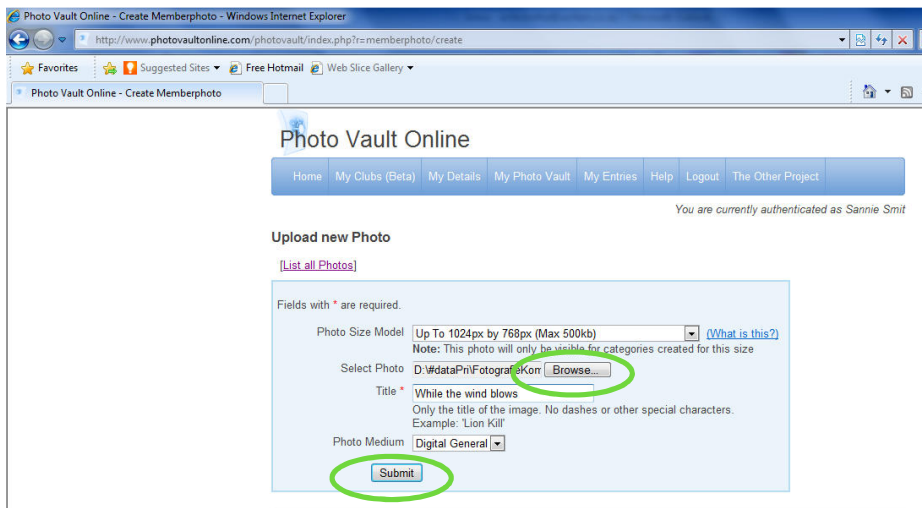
Photo Vault Online - Create Memberphoto - Windows Internet Explorer

http://www.photovaultonline.com/photovault/index.php?r=memberphoto/create

Favorites | Suggested Sites ▾ | Free Hotmail | Web Slice Gallery ▾

Photo Vault Online - Create Memberphoto

Photo Vault Online

Home | My Clubs (Beta) | My Details | My Photo Vault | My Entries | Help | Logout | The Other Project

You are currently authenticated as Sannie Smit

Upload new Photo

[List all Photos]

Fields with * are required.

Photo Size Model: Up To 1024px by 768px (Max 500kb) (What is this?)
Note: This photo will only be visible for categories created for this size

Select Photo: D:\#dataPri\FotografieKom Browse...

Title *: While the wind blows
Only the title of the image. No dashes or other special characters.
Example: 'Lion Kill'

Photo Medium: Digital General

Submit